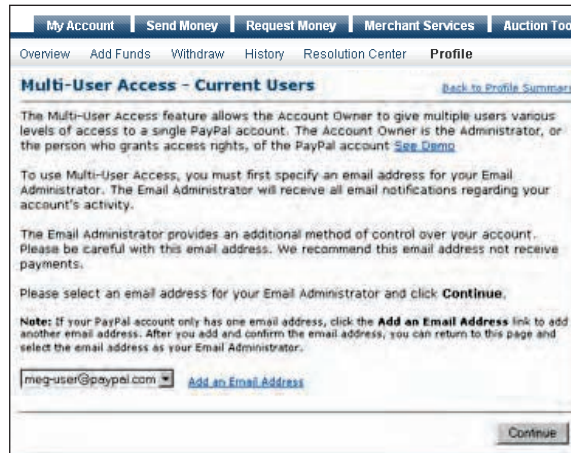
My Account | Send Money | Request Money | Merchant Services | Auction Too

Overview   Add Funds   Withdraw   History   Resolution Center   Profile

Multi-User Access - Current Users

Back to Profile Summar

The Multi-User Access feature allows the Account Owner to give multiple users various levels of access to a single PayPal account. The Account Owner is the Administrator, or the person who grants access rights, of the PayPal account See Demo

To use Multi-User Access, you must first specify an email address for your Email Administrator. The Email Administrator will receive all email notifications regarding your account's activity.

The Email Administrator provides an additional method of control over your account. Please be careful with this email address. We recommend this email address not receive payments.

Please select an email address for your Email Administrator and click Continue.

Note: If your PayPal account only has one email address, click the Add an Email Address link to add another email address. After you add and confirm the email address, you can return to this page and select the email address as your Email Administrator.

meg-user@paypal.com   Add an Email Address

Continue